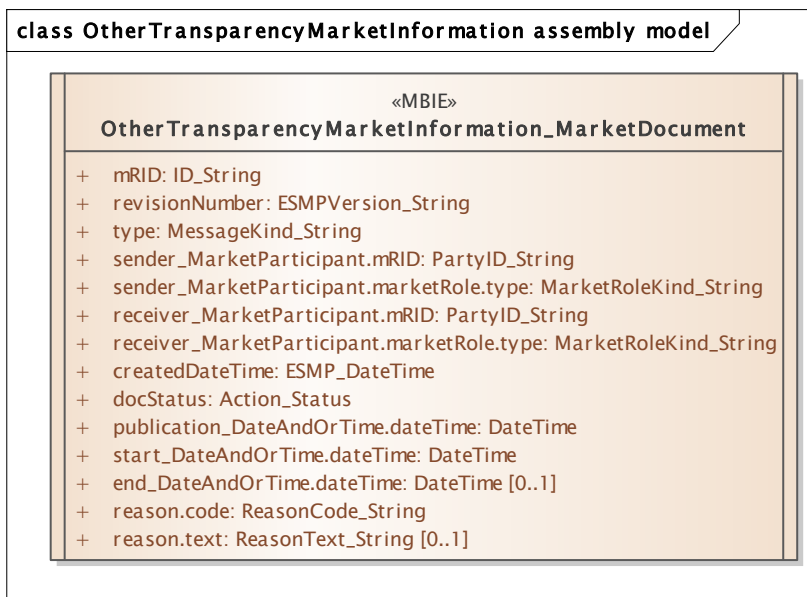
class OtherTransparencyMarketInformation assembly model

«MBIE»
OtherTransparencyMarketInformation_MarketDocument

+ mRID: ID_String
+ revisionNumber: ESMPVersion_String
+ type: MessageKind_String
+ sender_MarketParticipant.mRID: PartyID_String
+ sender_MarketParticipant.marketRole.type: MarketRoleKind_String
+ receiver_MarketParticipant.mRID: PartyID_String
+ receiver_MarketParticipant.marketRole.type: MarketRoleKind_String
+ createdDateTime: ESMP_DateTime
+ docStatus: Action_Status
+ publication_DateAndOrTime.dateTime: DateTime
+ start_DateAndOrTime.dateTime: DateTime
+ end_DateAndOrTime.dateTime: DateTime [0..1]
+ reason.code: ReasonCode_String
+ reason.text: ReasonText_String [0..1]